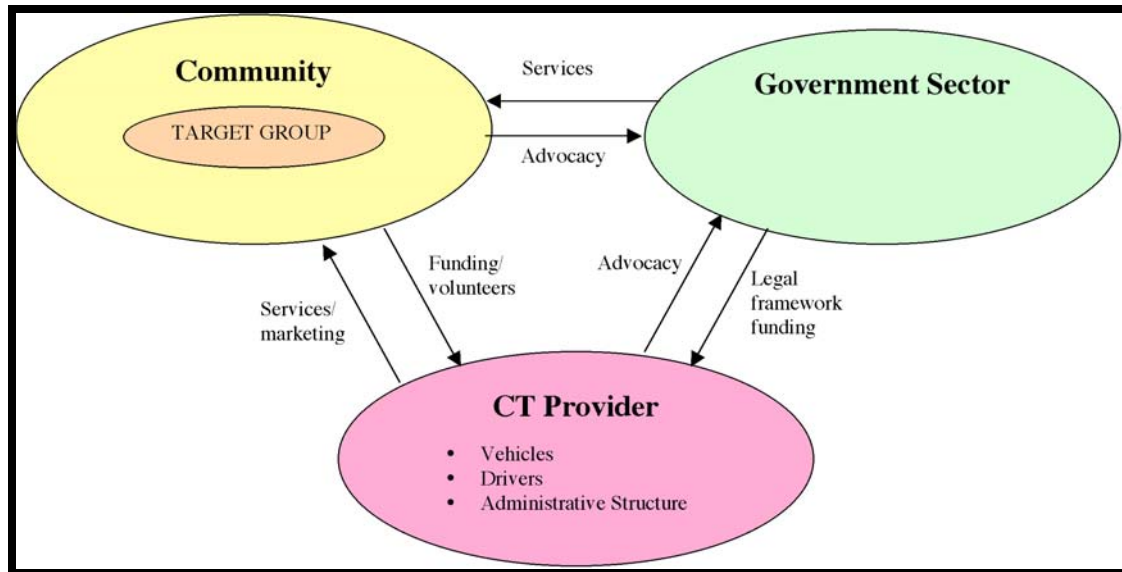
Community

TARGET GROUP

Services

Advocacy

Government Sector

Funding/ volunteers

Services/ marketing

Advocacy

Legal framework funding

CT Provider

- Vehicles
- Drivers
- Administrative Structure